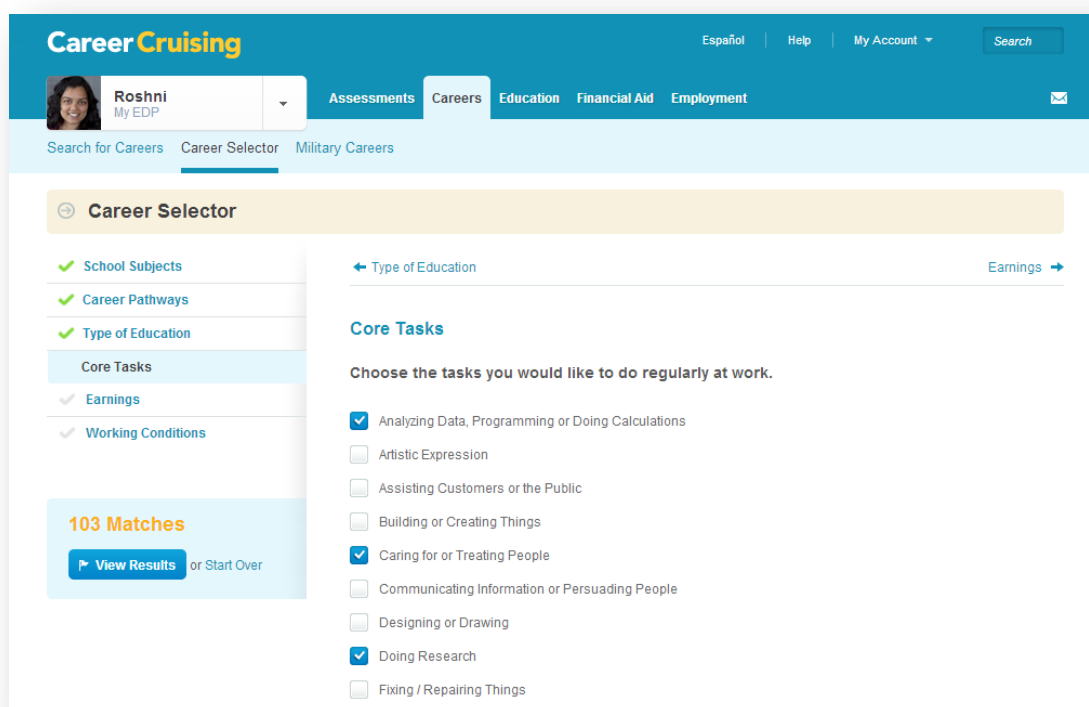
Career Cruising

Español | Help | My Account

Search

Roshni
My EDP

Assessments Careers Education Financial Aid Employment

Search for Careers Career Selector Military Careers

Career Selector

School Subjects
Career Pathways
Type of Education
Core Tasks
Earnings
Working Conditions

103 Matches

View Results or Start Over

Type of Education

Earnings

Core Tasks

Choose the tasks you would like to do regularly at work.

Analyzing Data, Programming or Doing Calculations
Artistic Expression
Assisting Customers or the Public
Building or Creating Things
Caring for or Treating People
Communicating Information or Persuading People
Designing or Drawing
Doing Research
Fixing / Repairing Things